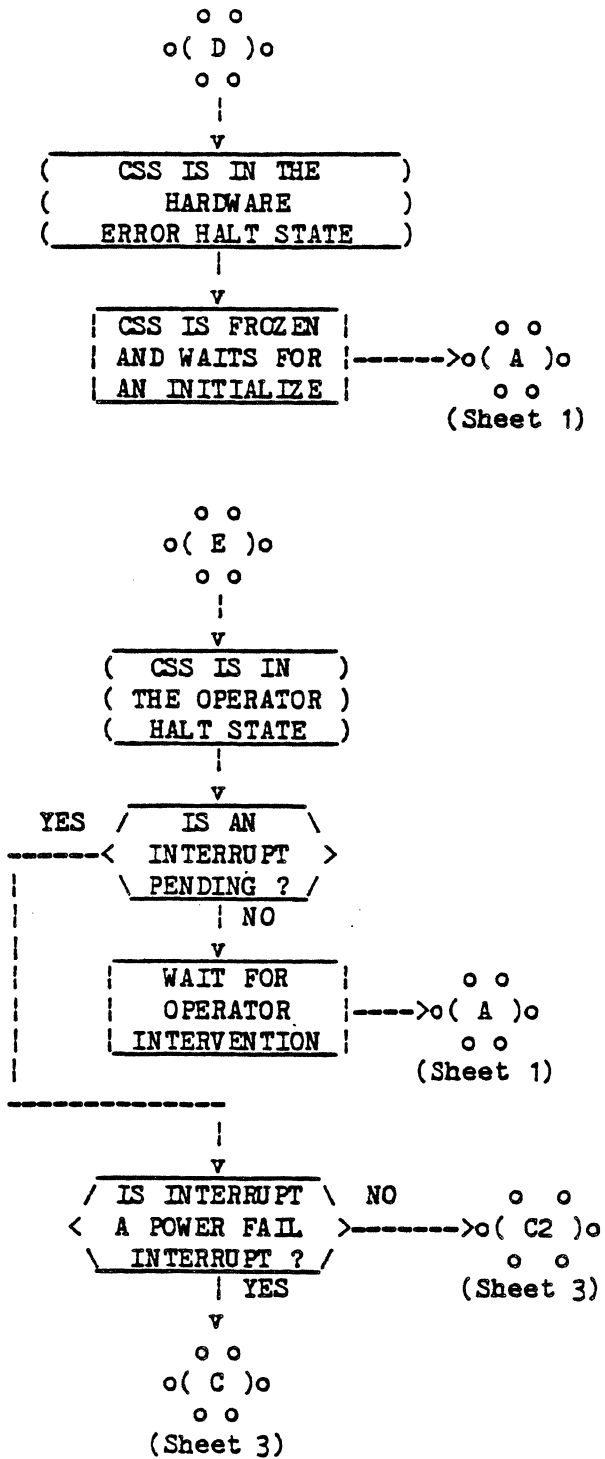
D

CSS IS IN THE HARDWARE ERROR HALT STATE

CSS IS FROZEN AND WAITS FOR AN INITIALIZE

A
(Sheet 1)

E

CSS IS IN THE OPERATOR HALT STATE

YES

IS AN INTERRUPT PENDING ?

NO

WAIT FOR OPERATOR INTERVENTION

A
(Sheet 1)

IS INTERRUPT A POWER FAIL INTERRUPT ?

NO

C2
(Sheet 3)

YES

C
(Sheet 3)